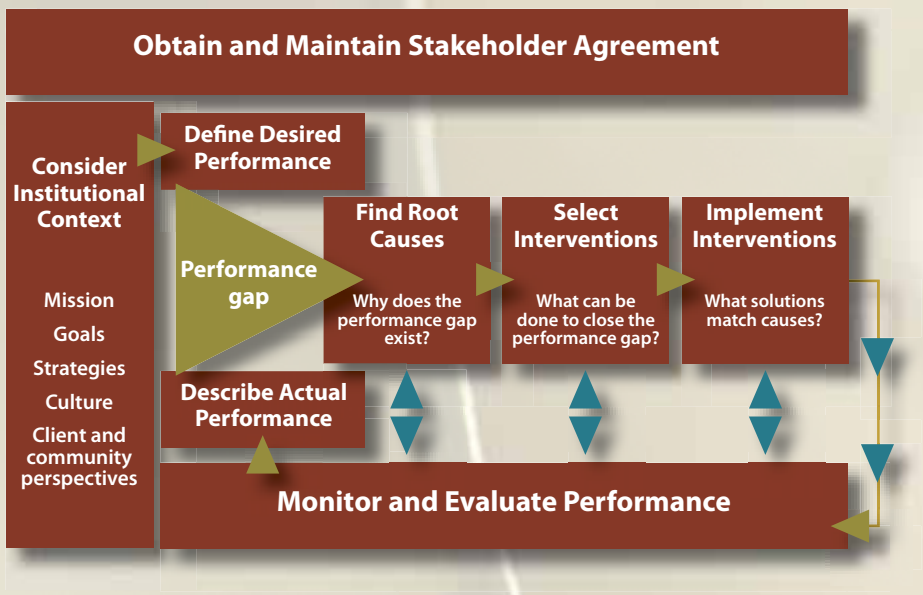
Obtain and Maintain Stakeholder Agreement

Consider Institutional Context

Mission

Goals

Strategies

Culture

Client and community perspectives

Define Desired Performance

Performance gap

Describe Actual Performance

Find Root Causes

Why does the performance gap exist?

Select Interventions

What can be done to close the performance gap?

Implement Interventions

What solutions match causes?

Monitor and Evaluate Performance